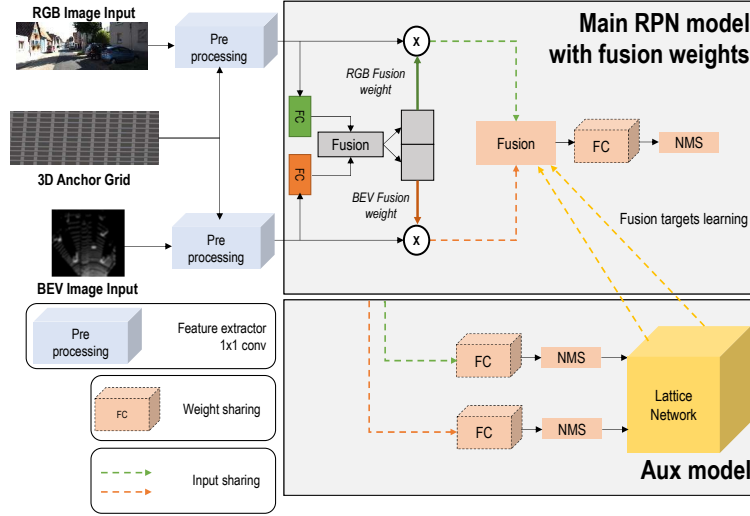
RGB Image Input

Pre processing

Main RPN model with fusion weights

x

RGB Fusion weight

FC

Fusion

Fusion

FC

NMS

3D Anchor Grid

FC

BEV Fusion weight

Fusion targets learning

Pre processing

x

BEV Image Input

Pre processing

Feature extractor 1x1 conv

FC

NMS

Lattice Network

FC

Weight sharing

FC

NMS

Input sharing

Aux model